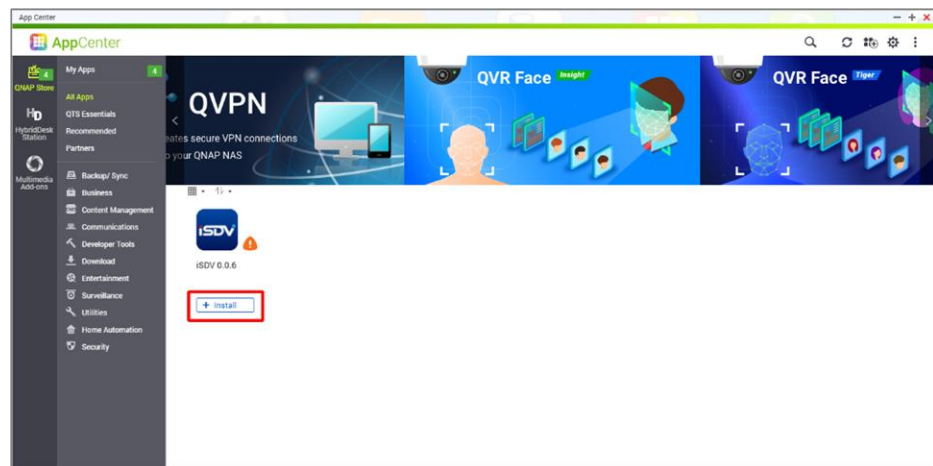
App Center

AppCenter

4
QNAP Store

HybridDesk Station

Multimedia Add-ons

My Apps 4

All Apps
QTS Essentials
Recommended
Partners

Backup/ Sync
Business
Content Management
Communications
Developer Tools
Download
Entertainment
Surveillance
Utilities
Home Automation
Security

QVPN
ates secure VPN connections
o your QNAP NAS

QVR Face Insight

QVR Face Tiger

iSDV

iSDV 0.0.6

+ Install